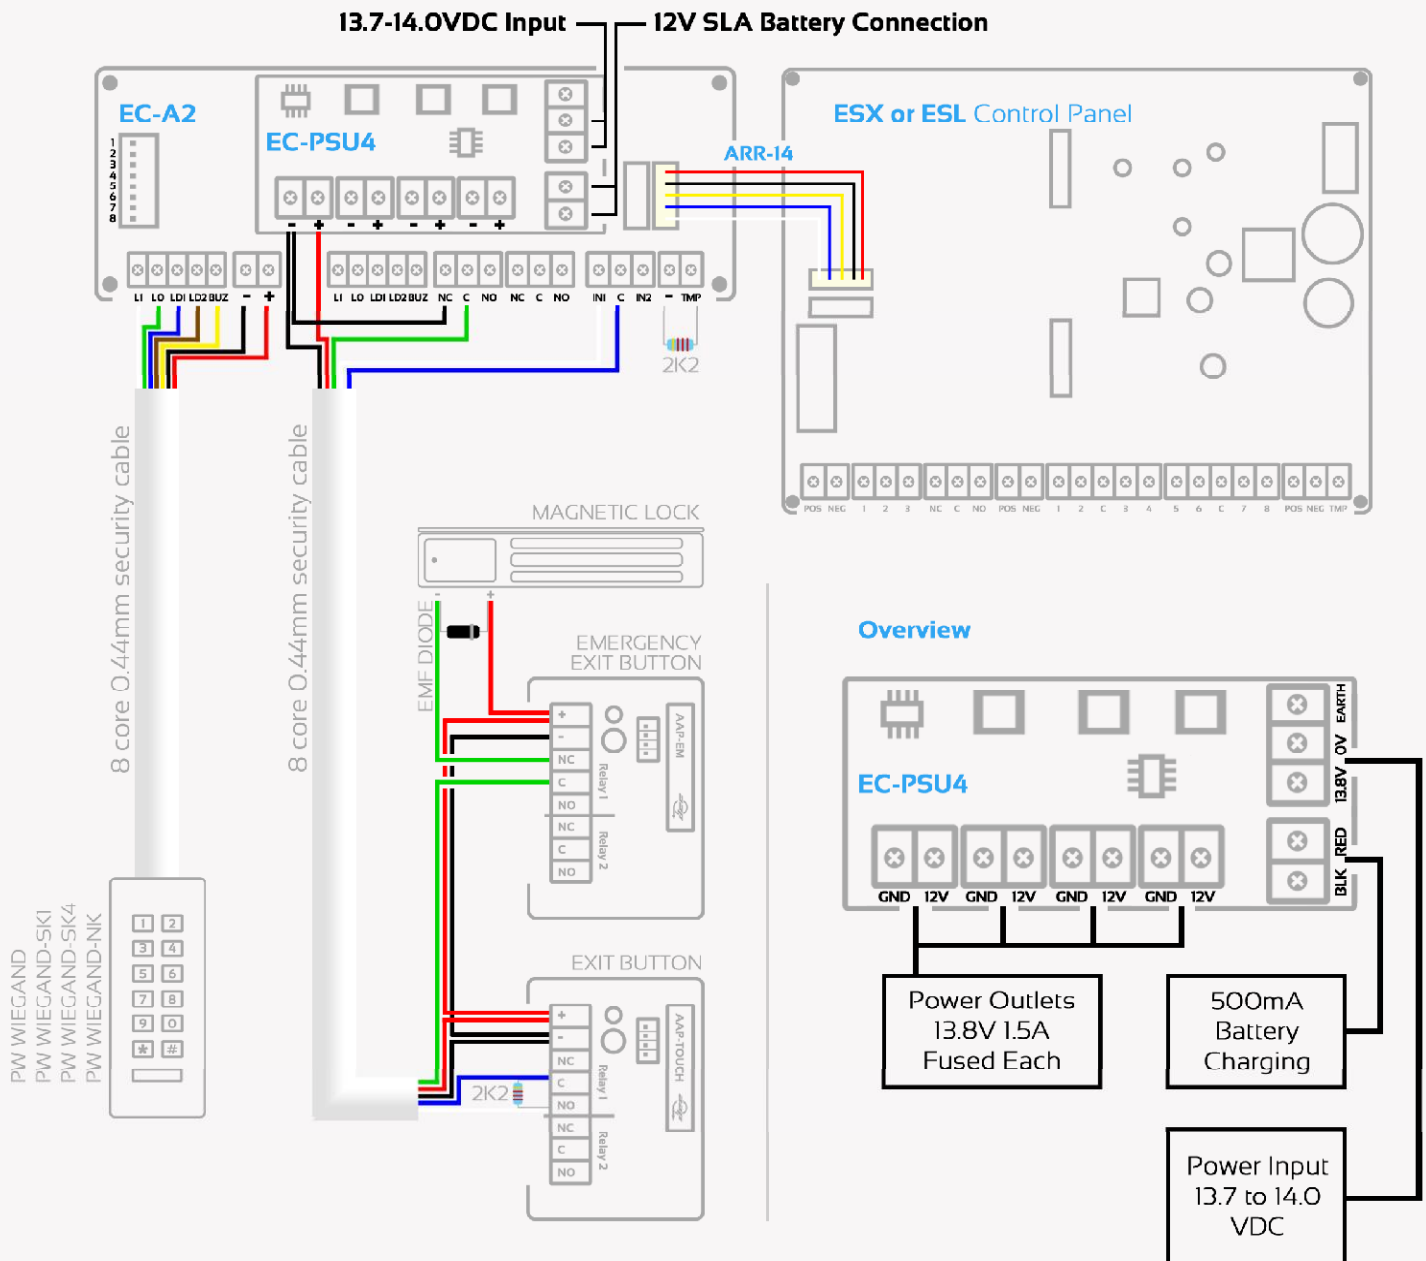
13.7-14.0VDC Input
12V SLA Battery Connection

EC-A2
1 2 3 4 5 6 7 8
EC-PSU4
- + - + - + - +
L1 L0 LD1 LD2 BUZ - +
L1 L0 LD1 LD2 BUZ NC C NO NC C NO
IN1 C IN2 - TMP
2K2
ARR-14

ESX or ESL Control Panel
POS NEG 1 2 3 NC C NO POS NEG 1 2 C 3 4 5 6 C 7 8 POS NEG TMP

8 core 0.44mm security cable
8 core 0.44mm security cable

MAGNETIC LOCK
EMF DIODE
- +
EMERGENCY EXIT BUTTON
+ - NC C NO NC C NO
Relay 1 Relay 2
AAP-EM

EXIT BUTTON
+ - NC C NO NC C NO
Relay 1 Relay 2
AAP-TOUCH
2K2

PW WIEGAND
PW WIEGAND-SK1
PW WIEGAND-SK4
PW WIEGAND-NK
1 2 3 4 5 6 7 8 9 0 * #

Overview
EC-PSU4
EARTH 0V 13.8V RED BLK
GND 12V GND 12V GND 12V GND 12V

Power Outlets 13.8V 1.5A Fused Each

500mA Battery Charging

Power Input 13.7 to 14.0 VDC